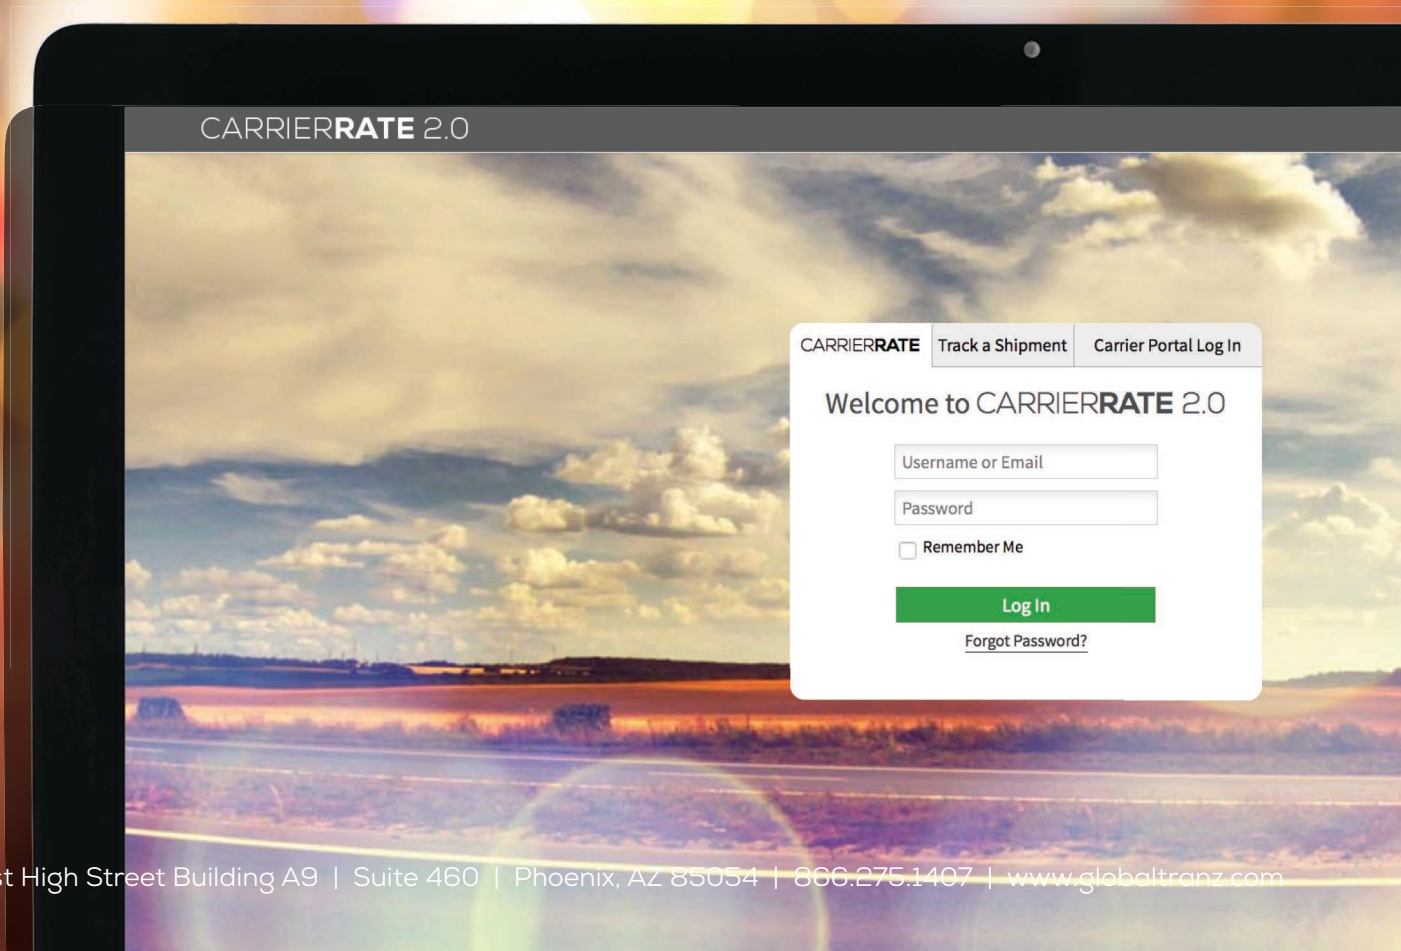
CARRIERRATE 2.0

CARRIERRATE | Track a Shipment | Carrier Portal Log In

Welcome to CARRIERRATE 2.0

Username or Email

Password

Remember Me

Log In

Forgot Password?

st High Street Building A9 | Suite 460 | Phoenix, AZ 85054 | 866.275.1407 | www.globaltranz.com